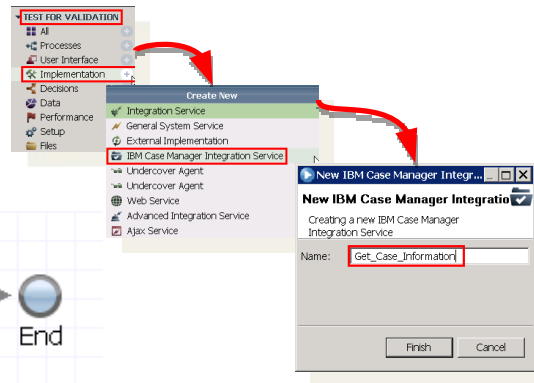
TEST FOR VALIDATION
All
Processes
User Interface
Implementation
Decisions
Data
Performance
Setup
Files

Create New
Integration Service
General System Service
External Implementation
IBM Case Manager Integration Service
Undercover Agent
Undercover Agent
Web Service
Advanced Integration Service
Ajax Service

End

New IBM Case Manager Integra
New IBM Case Manager Integratio
Creating a new IBM Case Manager Integration Service
Name: Get_Case_Information
Finish
Cancel